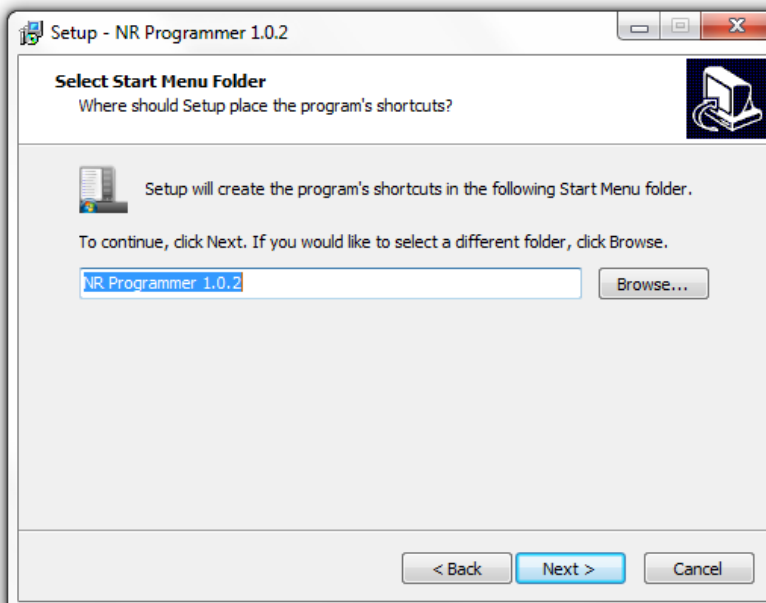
Setup - NR Programmer 1.0.2

Select Start Menu Folder
Where should Setup place the program's shortcuts?

Setup will create the program's shortcuts in the following Start Menu folder.

To continue, click Next. If you would like to select a different folder, click Browse.

NR Programmer 1.0.2

Browse...

< Back

Next >

Cancel